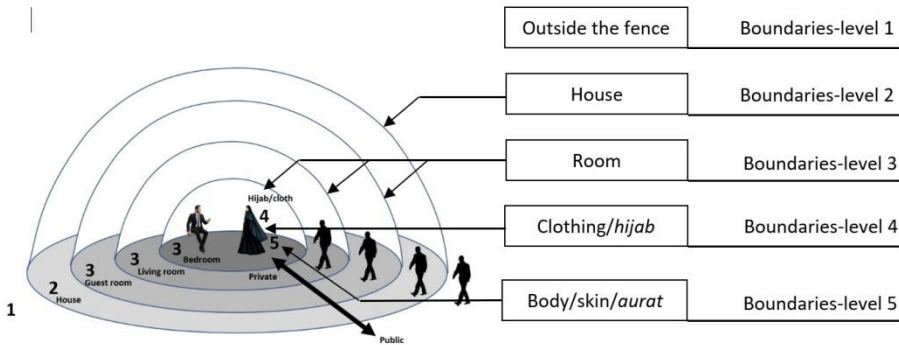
Outside the fence Boundaries-level 1

House Boundaries-level 2

Room Boundaries-level 3

Clothing/*hijab* Boundaries-level 4

Body/skin/*aurat* Boundaries-level 5

Hijab/cloth
4
5
Private
3
Bedroom
3
Living room
3
Guest room
2
House
1
Public